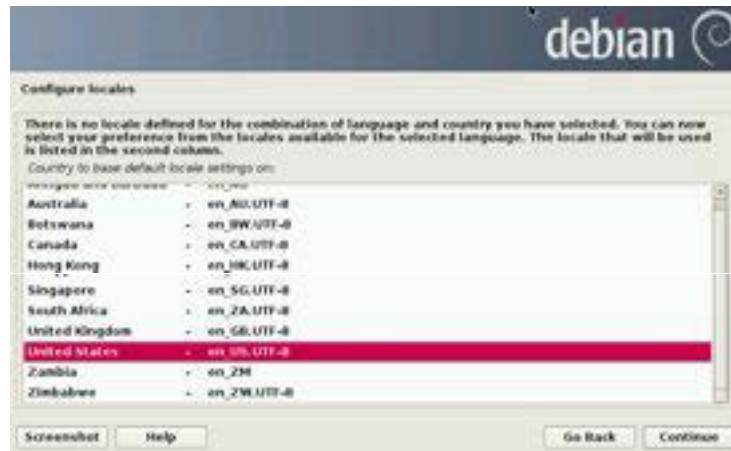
debian

Configure locales

There is no locale defined for the combination of language and country you have selected. You can now select your preference from the locales available for the selected language. The locale that will be used is listed in the second column.

Country to base default locale settings on:

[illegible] - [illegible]
Australia - en_AU.UTF-8
Botswana - en_BW.UTF-8
Canada - en_CA.UTF-8
Hong Kong - en_HK.UTF-8
Singapore - en_SG.UTF-8
South Africa - en_ZA.UTF-8
United Kingdom - en_GB.UTF-8
United States - en_US.UTF-8
Zambia - en_ZM
Zimbabwe - en_ZW.UTF-8

Screenshot
Help
Go Back
Continue